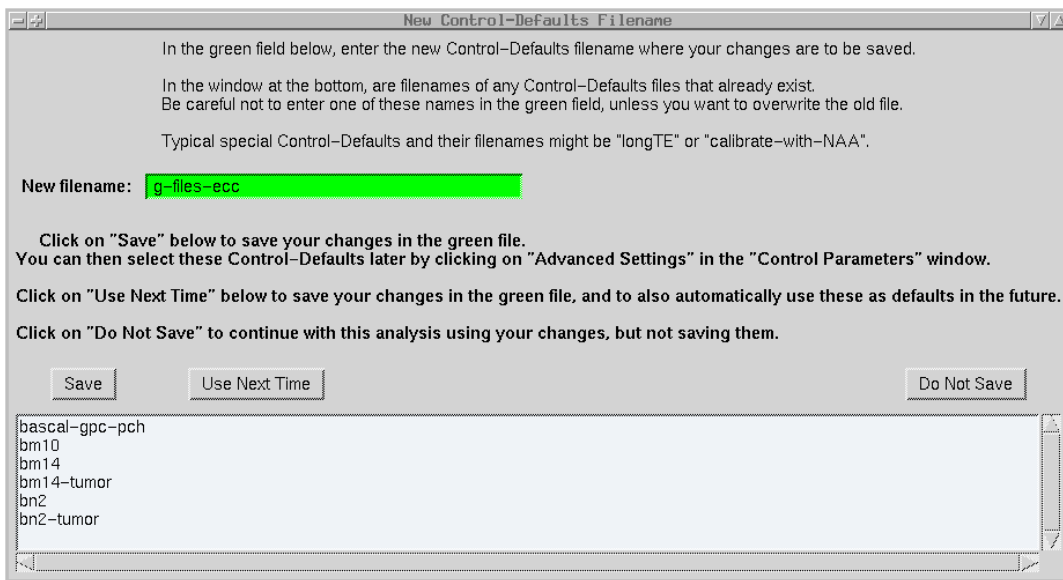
New Control-Defaults Filename

In the green field below, enter the new Control–Defaults filename where your changes are to be saved.

In the window at the bottom, are filenames of any Control–Defaults files that already exist.
Be careful not to enter one of these names in the green field, unless you want to overwrite the old file.

Typical special Control–Defaults and their filenames might be "longTE" or "calibrate–with–NAA".

New filename: g–files–ecc

Click on "Save" below to save your changes in the green file.
You can then select these Control–Defaults later by clicking on "Advanced Settings" in the "Control Parameters" window.

Click on "Use Next Time" below to save your changes in the green file, and to also automatically use these as defaults in the future.

Click on "Do Not Save" to continue with this analysis using your changes, but not saving them.

Save

Use Next Time

Do Not Save

bascal–gpc–pch
bm10
bm14
bm14–tumor
bn2
bn2–tumor